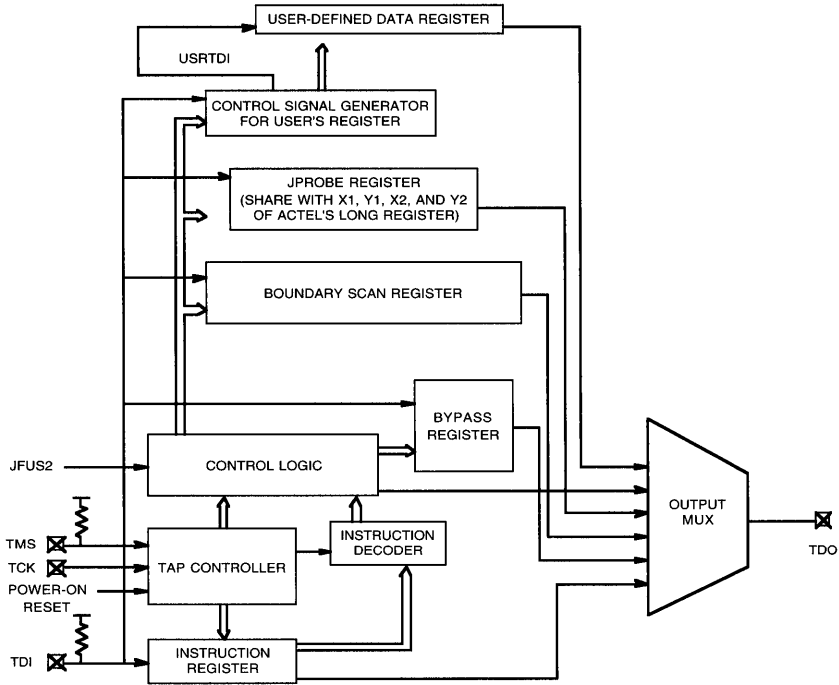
USER-DEFINED DATA REGISTER

USRTDI

CONTROL SIGNAL GENERATOR FOR USER'S REGISTER

JPROBE REGISTER (SHARE WITH X1, Y1, X2, AND Y2 OF ACTEL'S LONG REGISTER)

BOUNDARY SCAN REGISTER

BYPASS REGISTER

JFUS2

CONTROL LOGIC

OUTPUT MUX

TMS

TCK

POWER-ON RESET

TAP CONTROLLER

INSTRUCTION DECODER

TDO

TDI

INSTRUCTION REGISTER